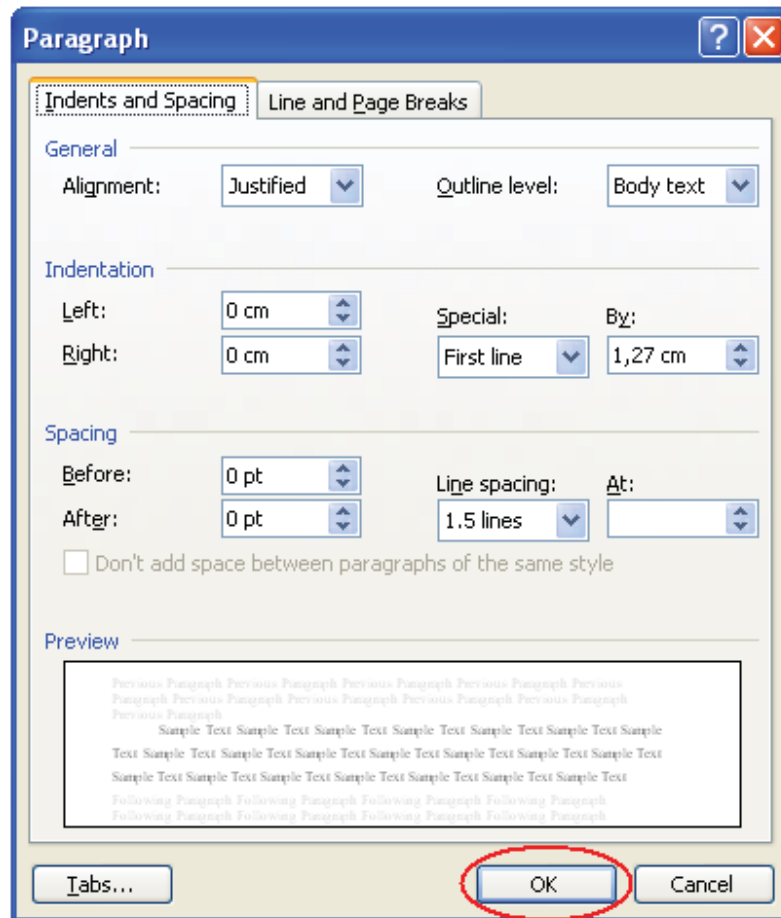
Paragraph

Indents and Spacing | Line and Page Breaks

General

Alignment: Justified

Outline level: Body text

Indentation

Left: 0 cm

Right: 0 cm

Special: First line

By: 1,27 cm

Spacing

Before: 0 pt

After: 0 pt

Line spacing: 1.5 lines

At:

Don't add space between paragraphs of the same style

Preview

Previous Paragraph Previous Paragraph Previous Paragraph Previous Paragraph Previous Paragraph Previous Paragraph Previous Paragraph Previous Paragraph Previous Paragraph Previous Paragraph Previous Paragraph

Sample Text Sample Text Sample Text Sample Text Sample Text Sample Text Sample Text Sample Text Sample Text Sample Text Sample Text Sample Text Sample Text Sample Text Sample Text Sample Text Sample Text Sample Text Sample Text Sample Text Sample Text Sample Text Sample Text Sample Text Sample Text

Following Paragraph Following Paragraph Following Paragraph Following Paragraph Following Paragraph Following Paragraph Following Paragraph Following Paragraph

Tabs...

OK

Cancel